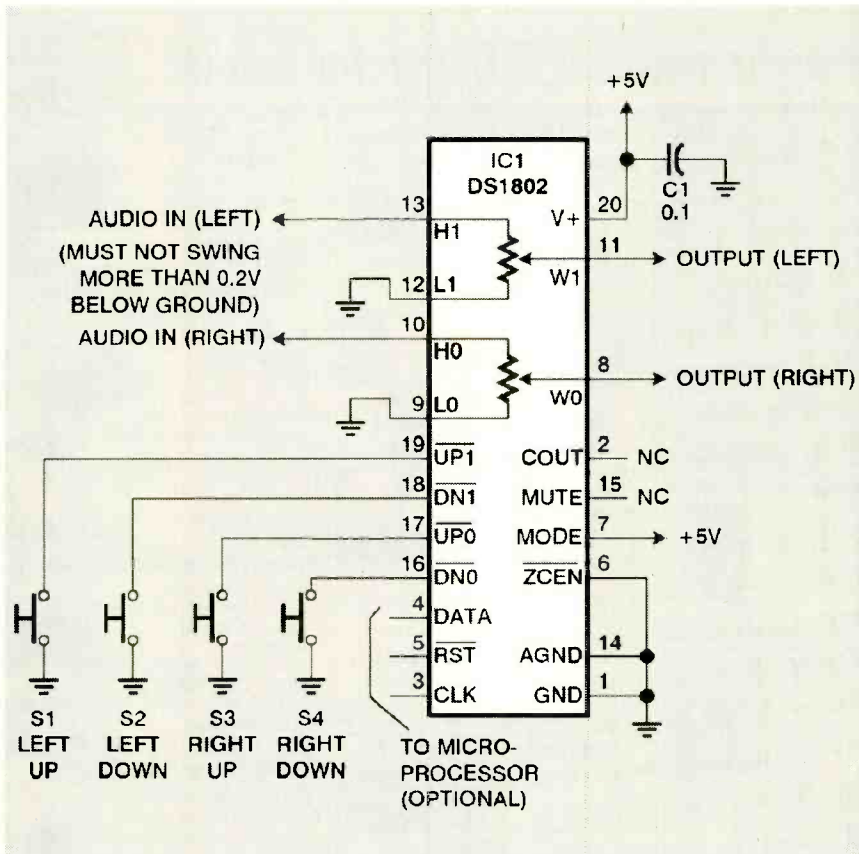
+5V

IC1
DS1802

C1
0.1

AUDIO IN (LEFT)
(MUST NOT SWING MORE THAN 0.2V BELOW GROUND)

13 H1
12 L1
20 V+
11 W1
OUTPUT (LEFT)

AUDIO IN (RIGHT)
10 H0
9 L0
8 W0
OUTPUT (RIGHT)

19 $\overline{UP1}$
18 $\overline{DN1}$
17 $\overline{UP0}$
16 $\overline{DN0}$
4 DATA
5 $\overline{RST}$
3 CLK

COUT 2 NC
MUTE 15 NC
MODE 7 +5V
$\overline{ZCEN}$ 6
AGND 14
GND 1

S1 LEFT UP
S2 LEFT DOWN
S3 RIGHT UP
S4 RIGHT DOWN

TO MICROPROCESSOR (OPTIONAL)